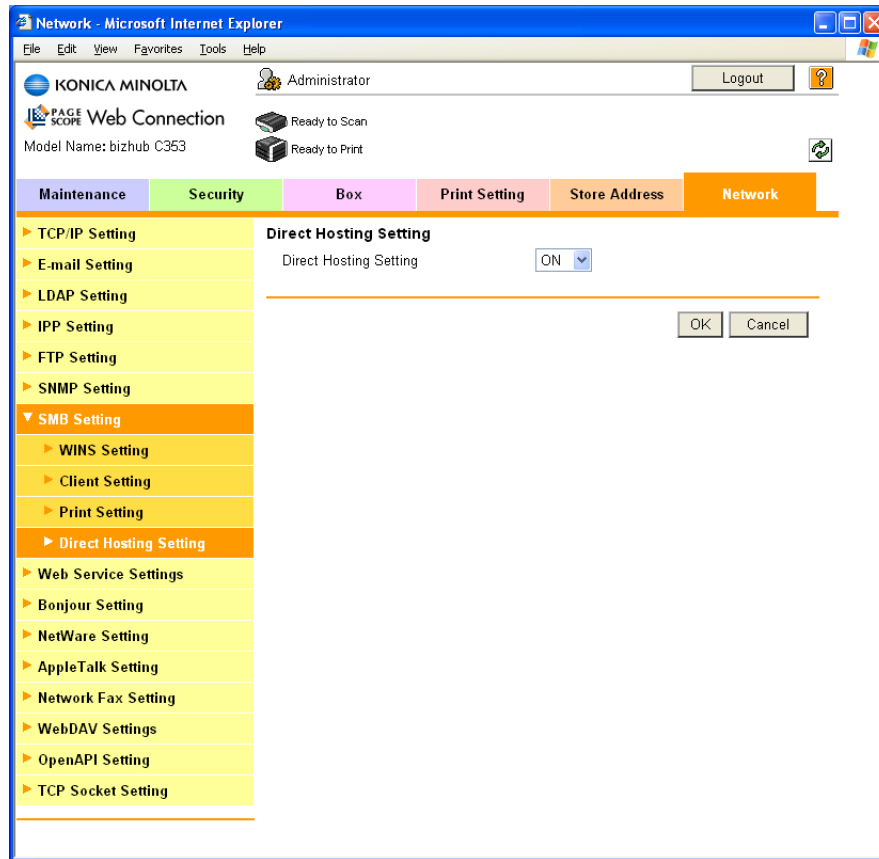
Network - Microsoft Internet Explorer

File Edit View Favorites Tools Help

KONICA MINOLTA

PAGE SCOPE Web Connection

Model Name: bizhub C353

Administrator

Logout

?

Ready to Scan

Ready to Print

Maintenance | Security | Box | Print Setting | Store Address | Network

TCP/IP Setting
E-mail Setting
LDAP Setting
IPP Setting
FTP Setting
SNMP Setting
SMB Setting
WINS Setting
Client Setting
Print Setting
Direct Hosting Setting
Web Service Settings
Bonjour Setting
NetWare Setting
AppleTalk Setting
Network Fax Setting
WebDAV Settings
OpenAPI Setting
TCP Socket Setting

Direct Hosting Setting

Direct Hosting Setting ON

OK Cancel